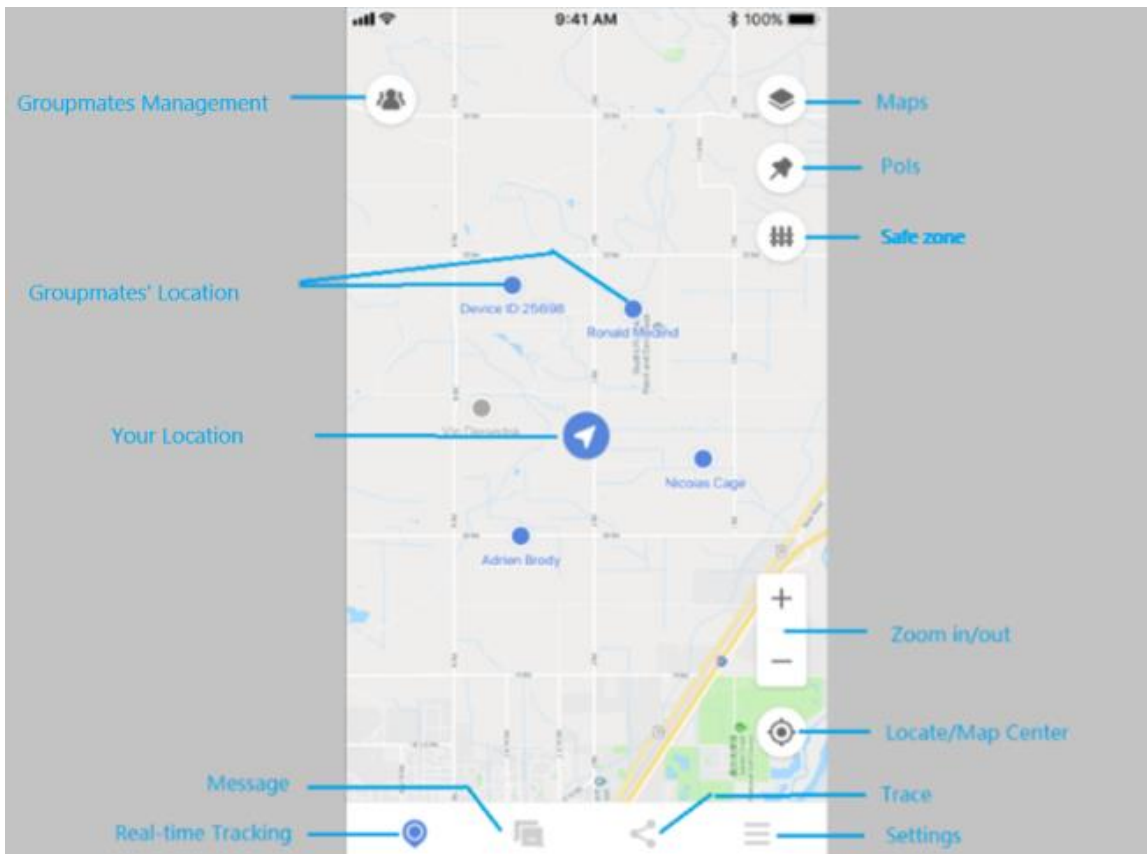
9:41 AM
100%

Groupmates Management

Maps

PoIs

Safe zone

Groupmates' Location

Device ID:25698

Ronald Mcdond

Your Location

Vin Diesel

Nicolas Cage

Adrien Brody

+

−

Zoom in/out

Locate/Map Center

Message

Trace

Real-time Tracking

Settings